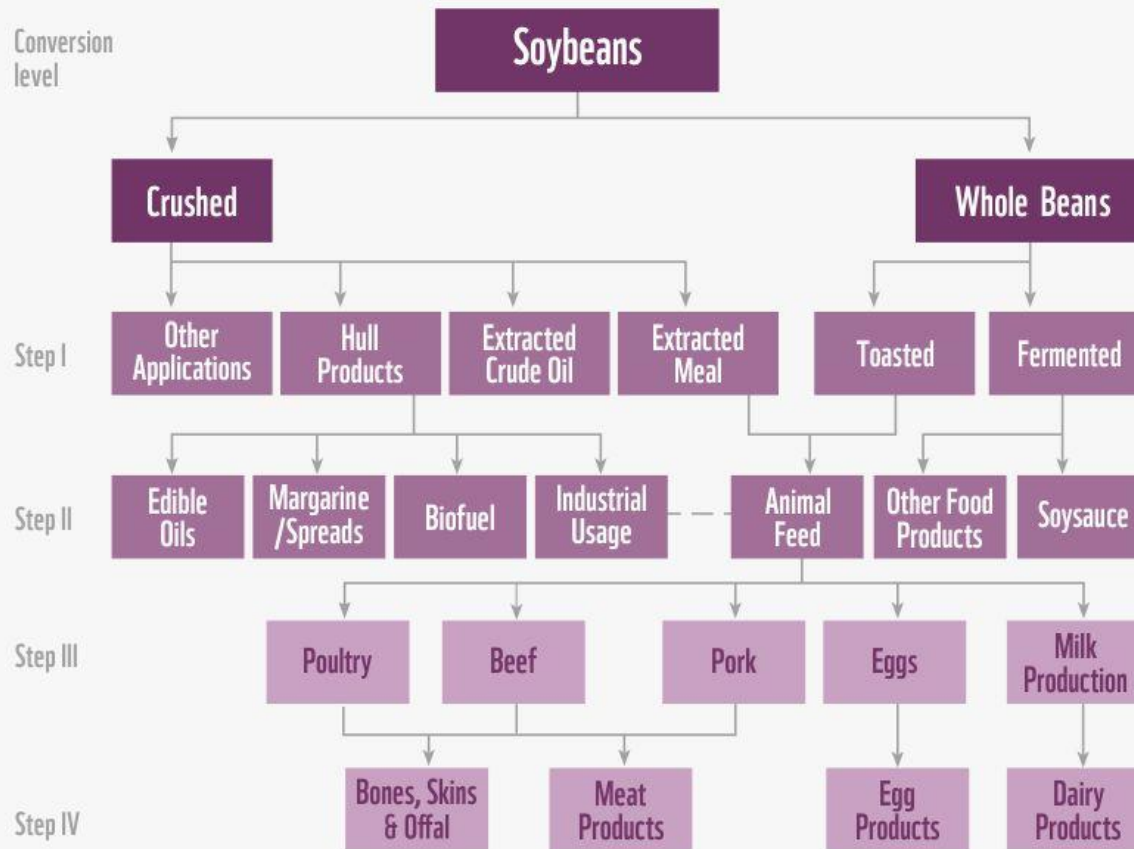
Conversion level

Soybeans

Crushed

Whole Beans

Step I

Other Applications

Hull Products

Extracted Crude Oil

Extracted Meal

Toasted

Fermented

Step II

Edible Oils

Margarine /Spreads

Biofuel

Industrial Usage

Animal Feed

Other Food Products

Soysauce

Step III

Poultry

Beef

Pork

Eggs

Milk Production

Step IV

Bones, Skins & Offal

Meat Products

Egg Products

Dairy Products